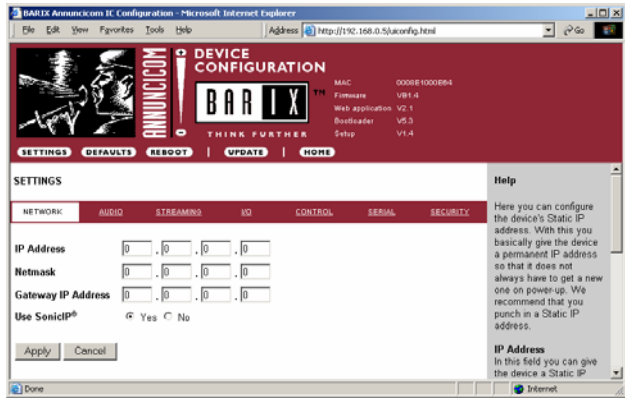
BARIX Annuncicom IC Configuration - Microsoft Internet Explorer

File Edit View Favorites Tools Help

Address http://192.168.0.5/uiconfig.html

Go

ANNUNCICOM

DEVICE CONFIGURATION

BARIX TM

THINK FURTHER

MAC 0008E1000B64
Firmware V01.4
Web application V2.1
Bootloader V5.3
Setup V1.4

SETTINGS DEFAULTS REBOOT | UPDATE | HOME

SETTINGS

NETWORK AUDIO STREAMING I/O CONTROL SERIAL SECURITY

IP Address 0 . 0 . 0 . 0
Netmask 0 . 0 . 0 . 0
Gateway IP Address 0 . 0 . 0 . 0
Use SonicIP® Yes No

Apply Cancel

Help

Here you can configure the device's Static IP address. With this you basically give the device a permanent IP address so that it does not always have to get a new one on power-up. We recommend that you punch in a Static IP address.

IP Address
In this field you can give the device a Static IP

Done

Internet